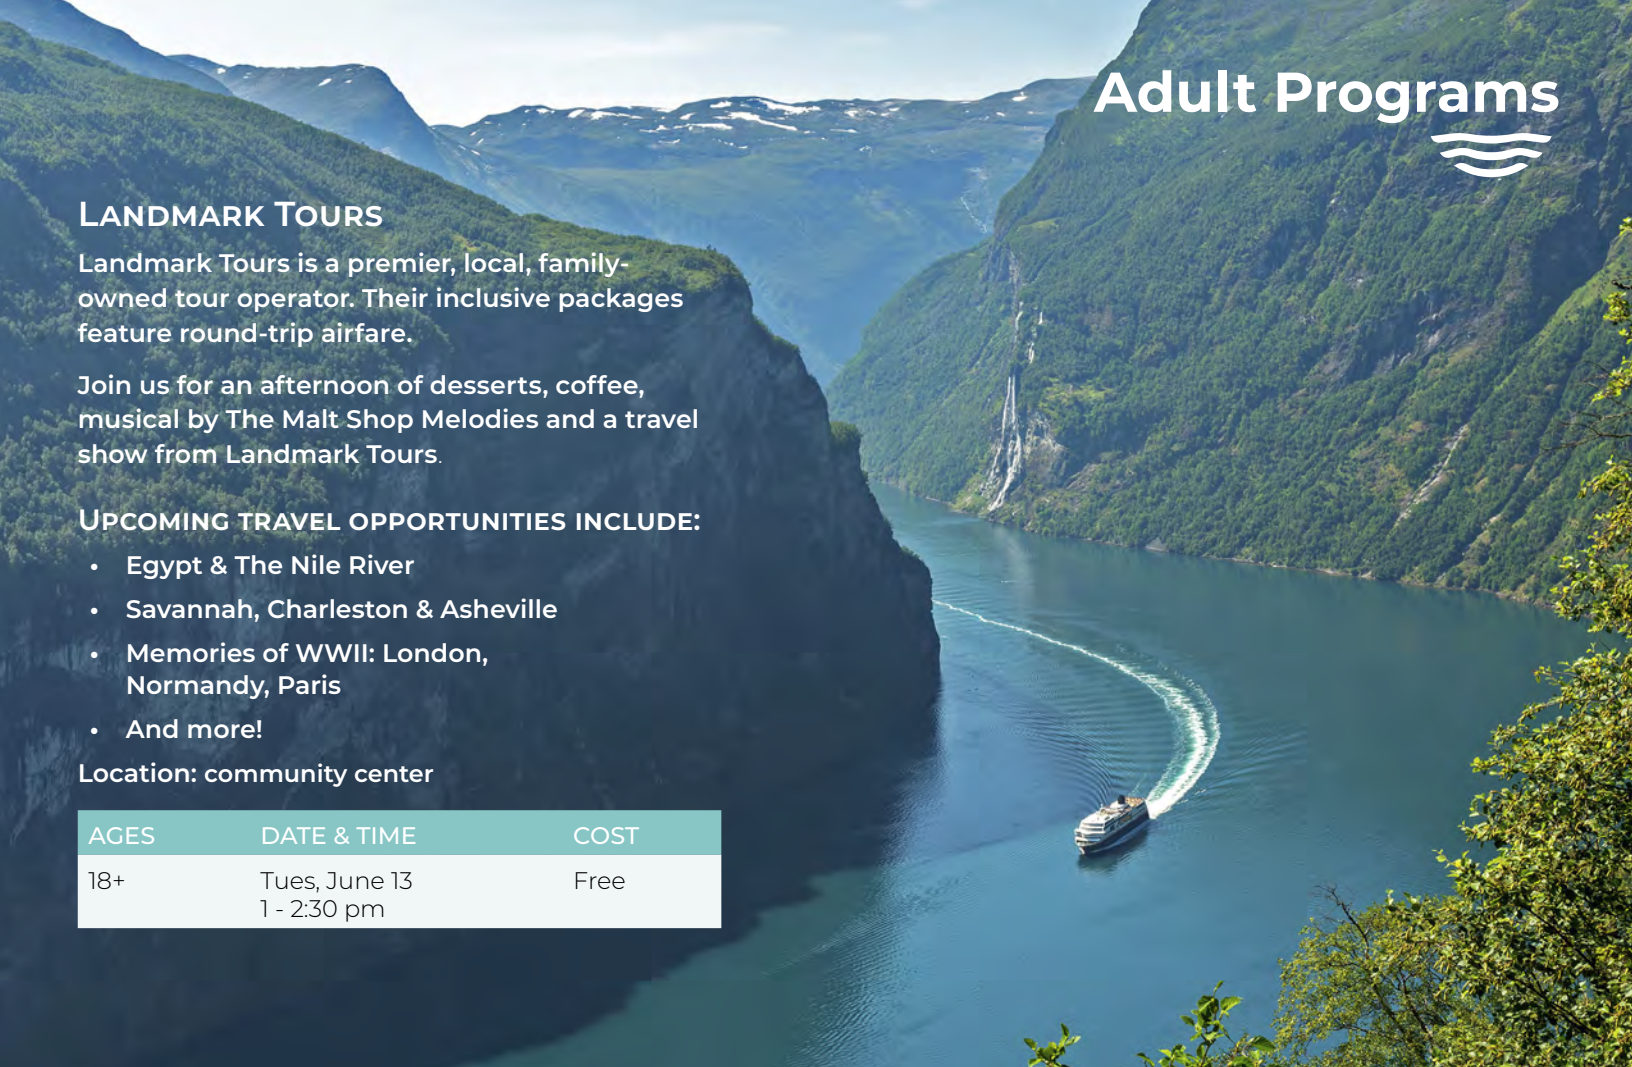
Adult Programs

Landmark Tours

Landmark Tours is a premier, local, family-owned tour operator. Their inclusive packages feature round-trip airfare.

Join us for an afternoon of desserts, coffee, musical by The Malt Shop Melodies and a travel show from Landmark Tours.

Upcoming travel opportunities include:

- Egypt & The Nile River
- Savannah, Charleston & Asheville
- Memories of WWII: London, Normandy, Paris
- And more!

Location: community center

| AGES | DATE & TIME | COST |
|---|---|---|
| 18+ | Tues, June 13 1 - 2:30 pm | Free |